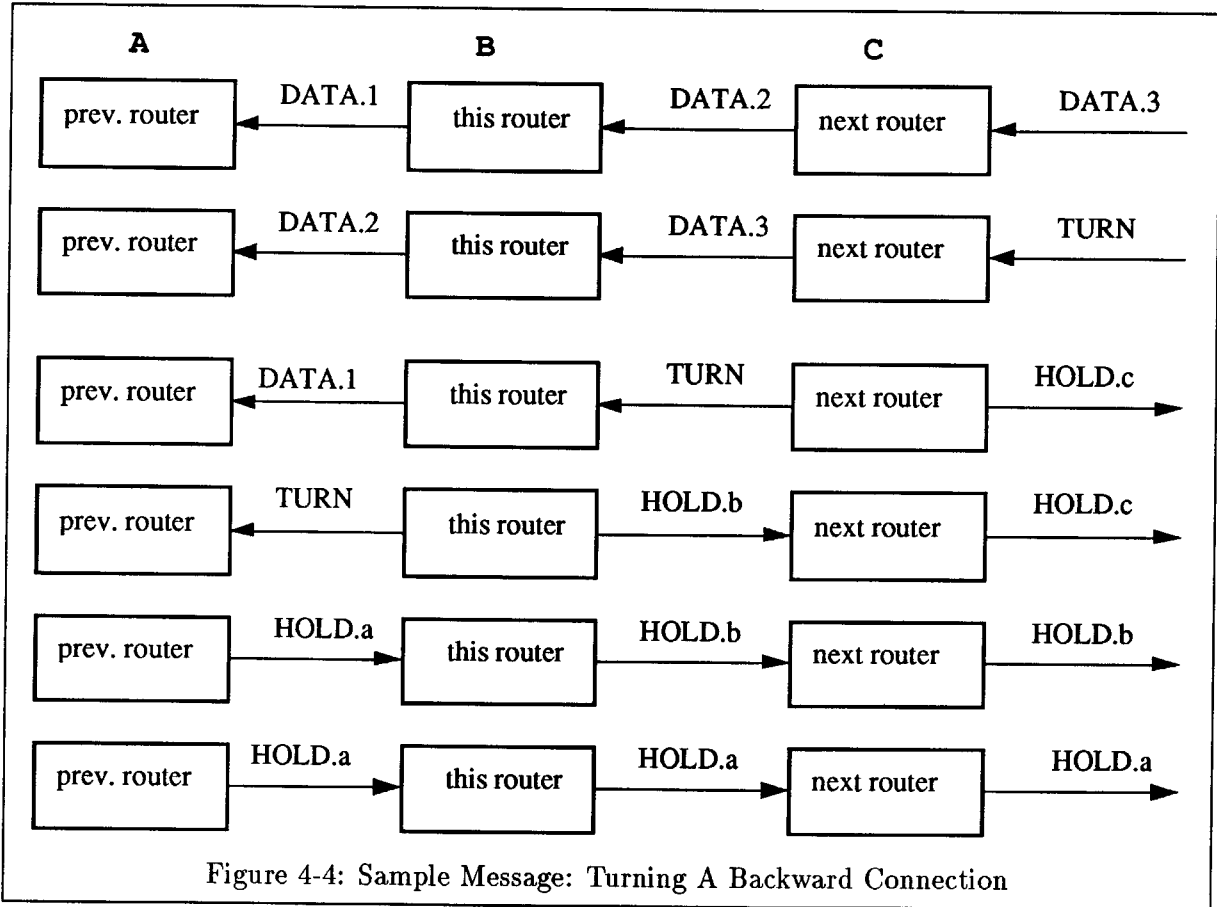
A B C

prev. router DATA.1 this router DATA.2 next router DATA.3

prev. router DATA.2 this router DATA.3 next router TURN

prev. router DATA.1 this router TURN next router HOLD.c

prev. router TURN this router HOLD.b next router HOLD.c

prev. router HOLD.a this router HOLD.b next router HOLD.b

prev. router HOLD.a this router HOLD.a next router HOLD.a

Figure 4-4: Sample Message: Turning A Backward Connection